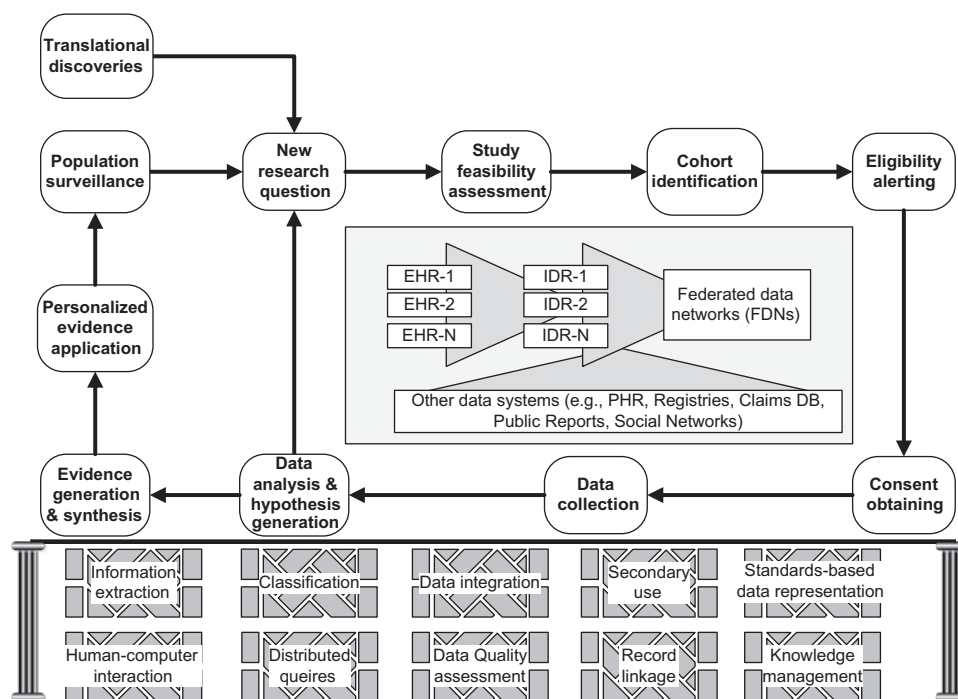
Translational discoveries

Population surveillance

New research question

Study feasibility assessment

Cohort identification

Eligibility alerting

Personalized evidence application

EHR-1
EHR-2
EHR-N

IDR-1
IDR-2
IDR-N

Federated data networks (FDNs)

Other data systems (e.g., PHR, Registries, Claims DB, Public Reports, Social Networks)

Evidence generation & synthesis

Data analysis & hypothesis generation

Data collection

Consent obtaining

Information extraction

Classification

Data integration

Secondary use

Standards-based data representation

Human-computer interaction

Distributed queires

Data Quality assessment

Record linkage

Knowledge management